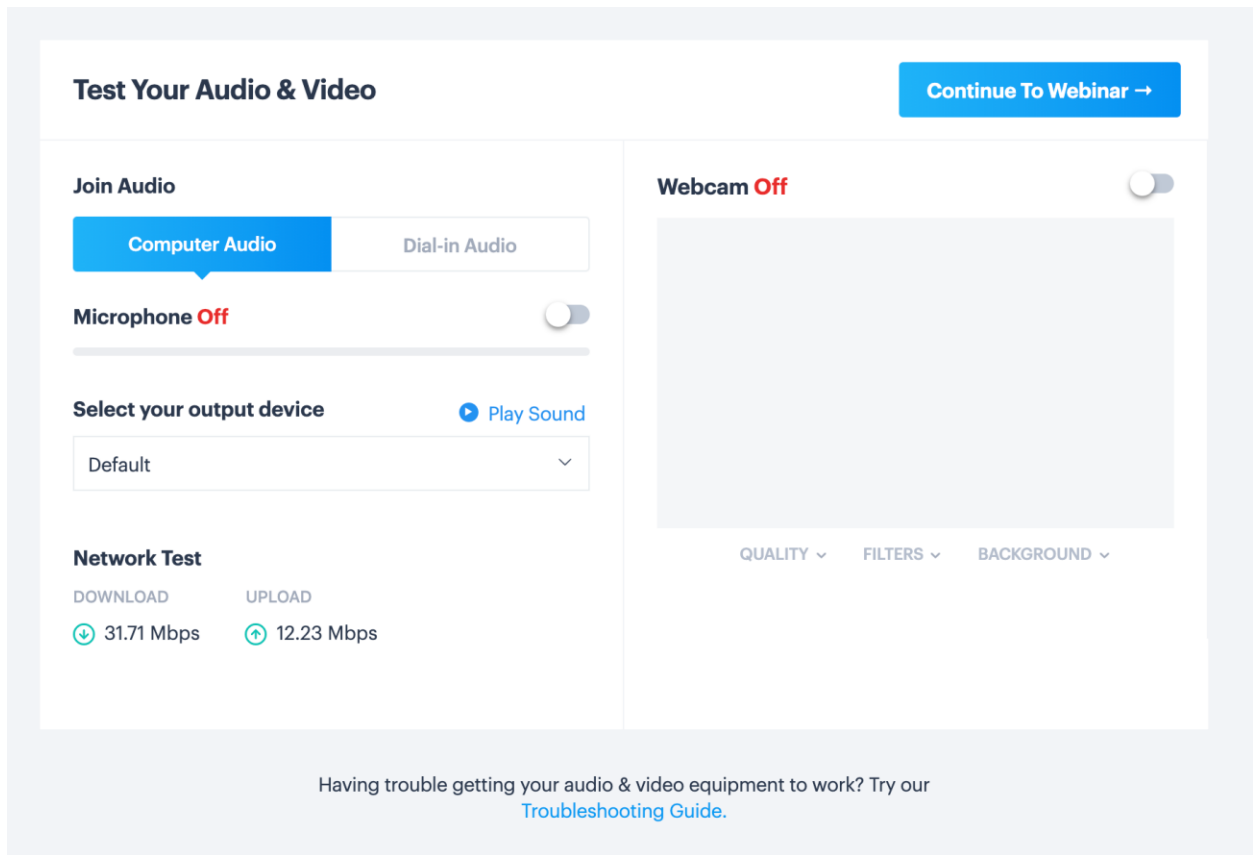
Test Your Audio & Video

Continue To Webinar →

Join Audio

Computer Audio

Dial-in Audio

Microphone Off

Select your output device

Play Sound

Default

Network Test

DOWNLOAD

UPLOAD

31.71 Mbps

12.23 Mbps

Webcam Off

QUALITY

FILTERS

BACKGROUND

Having trouble getting your audio & video equipment to work? Try our Troubleshooting Guide.